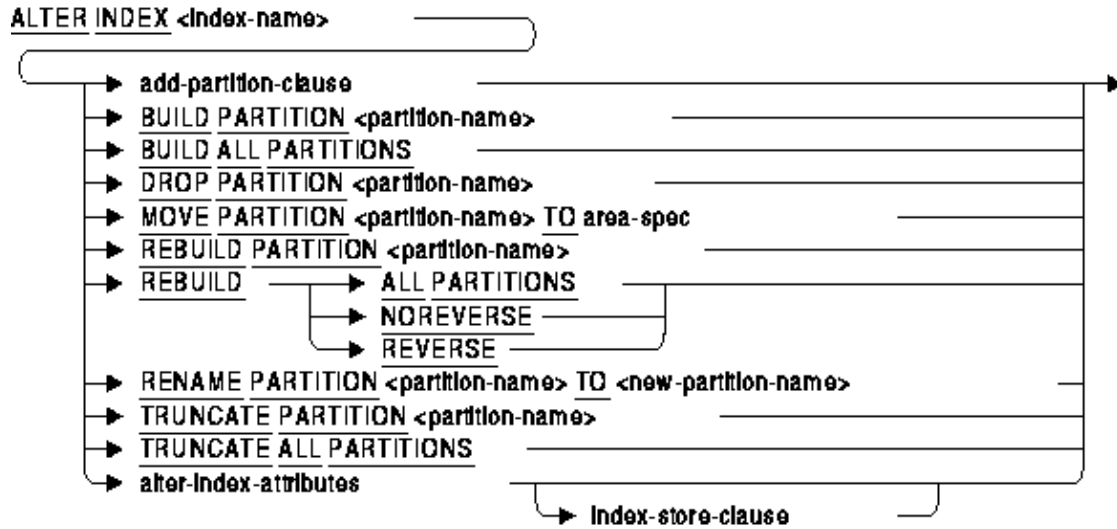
ALTER INDEX <index-name>

add-partition-clause
BUILD PARTITION <partition-name>
BUILD ALL PARTITIONS
DROP PARTITION <partition-name>
MOVE PARTITION <partition-name> TO area-spec
REBUILD PARTITION <partition-name>
REBUILD
ALL PARTITIONS
NOREVERSE
REVERSE
RENAME PARTITION <partition-name> TO <new-partition-name>
TRUNCATE PARTITION <partition-name>
TRUNCATE ALL PARTITIONS
alter-index-attributes
index-store-clause